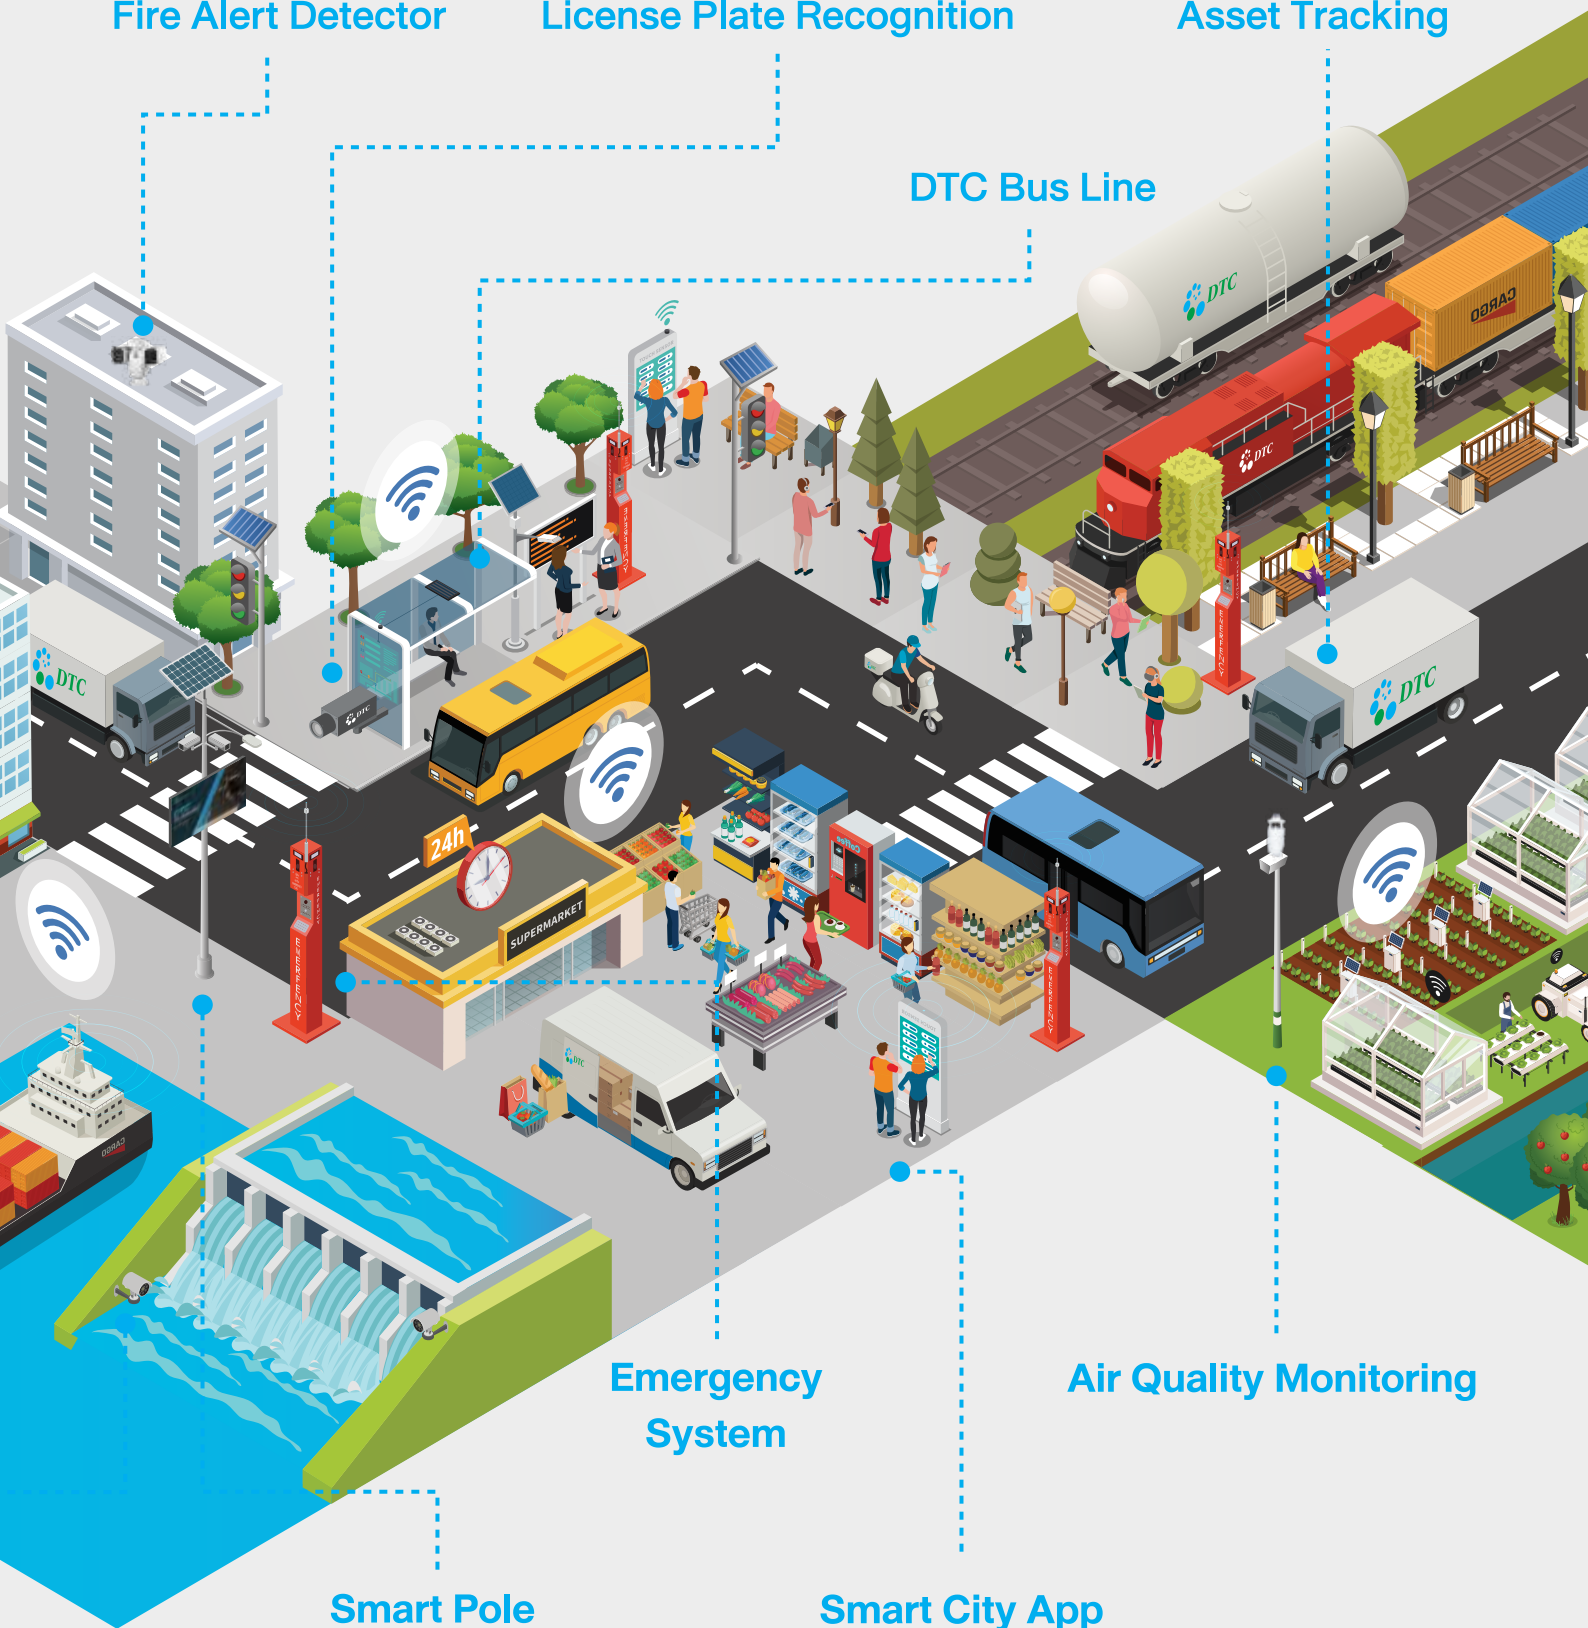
Fire Alert Detector

License Plate Recognition

Asset Tracking

DTC Bus Line

DTC

CARGO

DTC

DTC

DTC

24h

SUPERMARKET

EMERGENCY

EMERGENCY

EMERGENCY

EMERGENCY

CARGO

DTC

Emergency System

Air Quality Monitoring

Smart Pole

Smart City App